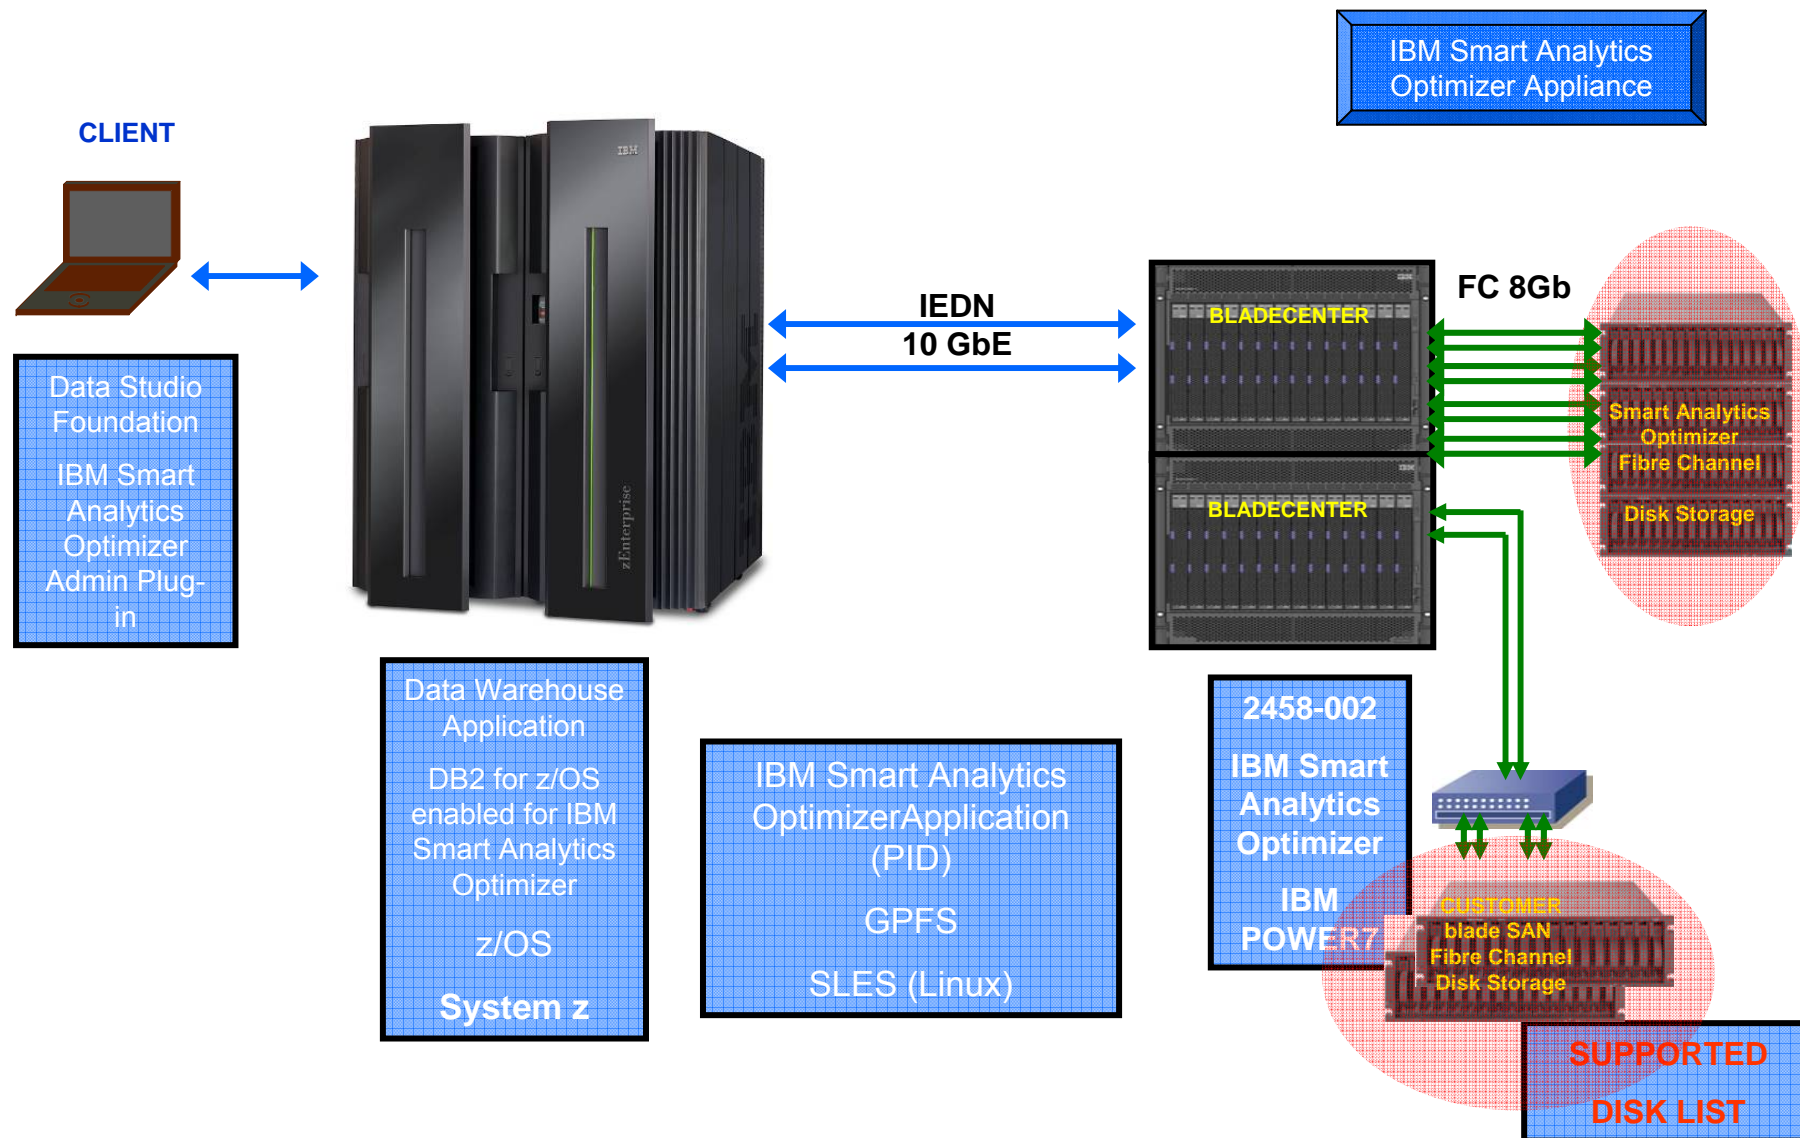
IBM Smart Analytics Optimizer Appliance

CLIENT

Data Studio Foundation

IBM Smart Analytics Optimizer Admin Plug-in

IBM

zEnterprise

IEDN
10 GbE

BLADECENTER

BLADECENTER

FC 8Gb

Smart Analytics Optimizer Fibre Channel

Disk Storage

Data Warehouse Application

DB2 for z/OS enabled for IBM Smart Analytics Optimizer

z/OS

System z

IBM Smart Analytics OptimizerApplication (PID)

GPFS

SLES (Linux)

2458-002

IBM Smart Analytics Optimizer

IBM POWER7

CUSTOMER blade SAN Fibre Channel Disk Storage

SUPPORTED DISK LIST